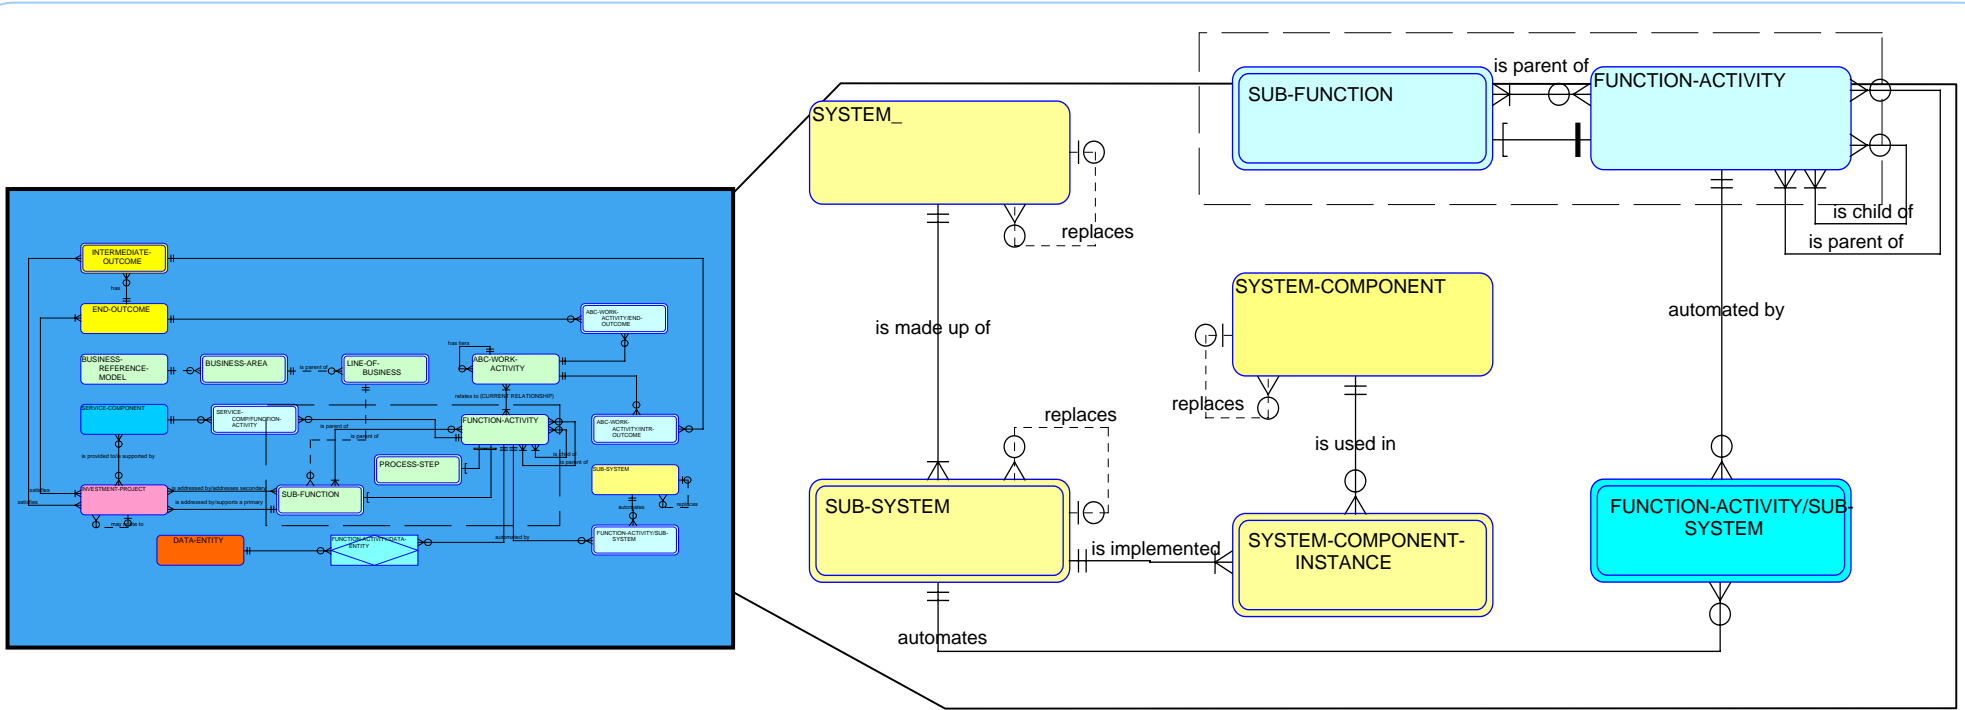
INTERMEDIATE-OUTCOME
has
END-OUTCOME
ABC-WORK-ACTIVITY/END-OUTCOME
BUSINESS-REFERENCE-MODEL
BUSINESS-AREA
is parent of
LINE-OF-BUSINESS
has tiers
ABC-WORK-ACTIVITY
relates to (CURRENT RELATIONSHIP)
SERVICE-COMPONENT
SERVICE-COMP/FUNCTION-ACTIVITY
is parent of
is parent of
FUNCTION-ACTIVITY
ABC-WORK-ACTIVITY/INTR-OUTCOME
is provided to/is supported by
PROCESS-STEP
is child of
is parent of
SUB-SYSTEM
satisfies
satisfies
INVESTMENT-PROJECT
is addressed by/addresses secondary
is addressed by/supports a primary
SUB-FUNCTION
automates
replaces
may relate to
DATA-ENTITY
FUNCTION-ACTIVITY/DATA-ENTITY
automated by
FUNCTION-ACTIVITY/SUB-SYSTEM

SYSTEM_
replaces
SUB-FUNCTION
is parent of
FUNCTION-ACTIVITY
is child of
is parent of
SYSTEM-COMPONENT
is made up of
automated by
replaces
replaces
is used in
SUB-SYSTEM
is implemented
SYSTEM-COMPONENT-INSTANCE
FUNCTION-ACTIVITY/SUB-SYSTEM
automates